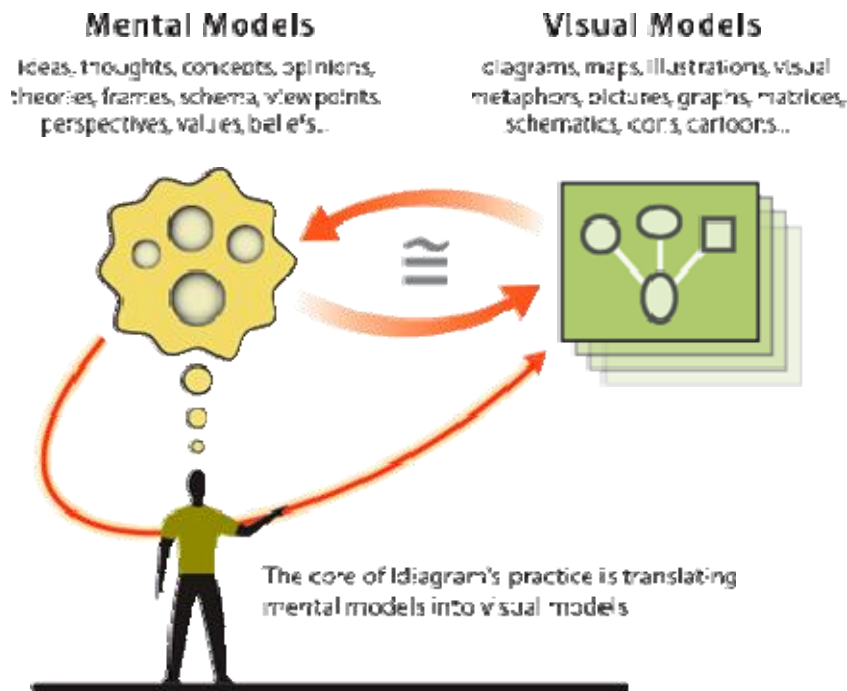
Mental Models

ideas, thoughts, concepts, opinions, theories, frames, schema, viewpoints, perspectives, values, beliefs...

Visual Models

diagrams, maps, illustrations, visual metaphors, pictures, graphs, matrices, schematics, icons, cartoons...

$\cong$

The core of Idiagram's practice is translating mental models into visual models